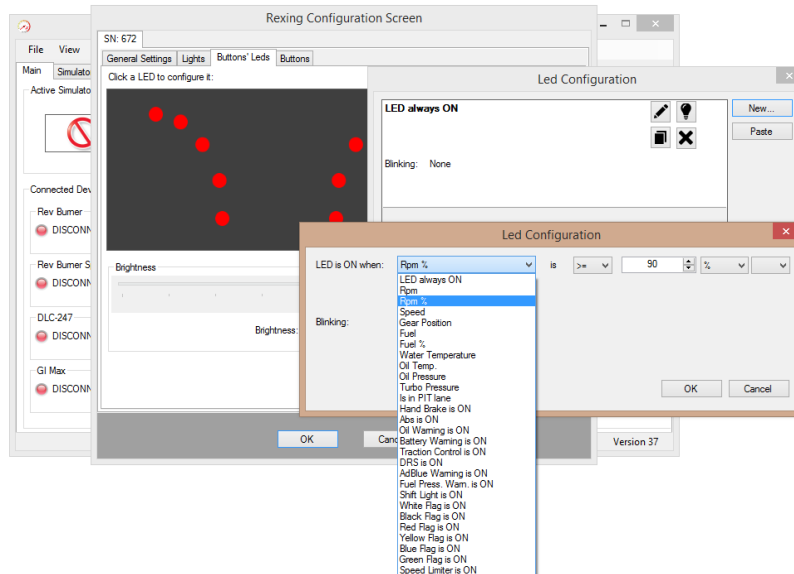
File View

Main Simulato

Active Simulato

Connected Dev

Rev Burner
DISCONN

Rev Burner S
DISCONN

DLC-247
DISCONN

GI Max
DISCONN

Version 37

Rexing Configuration Screen

SN: 672

General Settings | Lights | Buttons' Leds | Buttons

Click a LED to configure it:

Brightness

Brightness:

OK Canc

Led Configuration

LED always ON

Blinking: None

New...
Paste

Led Configuration

LED is ON when: Rpm % is >= 90 %

Blinking:

OK Cancel

LED always ON
Rpm
Rpm %
Speed
Gear Position
Fuel
Fuel %
Water Temperature
Oil Temp.
Oil Pressure
Turbo Pressure
Is in PIT lane
Hand Brake is ON
Abs is ON
Oil Warning is ON
Battery Warning is ON
Traction Control is ON
DRS is ON
AdBlue Warning is ON
Fuel Press. Warn. is ON
Shift Light is ON
White Flag is ON
Black Flag is ON
Red Flag is ON
Yellow Flag is ON
Blue Flag is ON
Green Flag is ON
Speed Limiter is ON